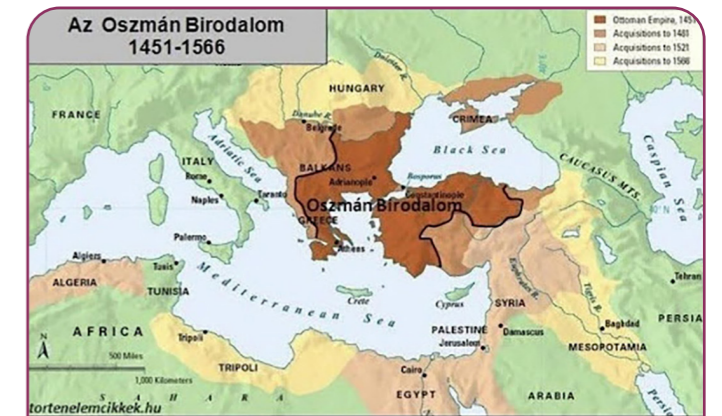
Az Oszmán Birodalom
1451-1566

Ottoman Empire, 1451
Acquisitions to 1481
Acquisitions to 1521
Acquisitions to 1566

HUNGARY
Danube R.
Belgrade
FRANCE
CRIMEA
Adriatic Sea
ITALY
Rome
Naples
Taranto
BALKANS
Adrianople
Black Sea
Bosporus
Constantinople
CAUCASUS MTS.
Caspian Sea
Oszmán Birodalom
GREECE
Palermo
Athens
Algiers
Tunis
ALGERIA
TUNISIA
Mediterranean Sea
Crete
Cyprus
SYRIA
Euphrates R.
Tigris R.
Tehran
AFRICA
PALESTINE
Damascus
Jerusalem
Bagdad
PERSIA
N
500 Miles
1,000 Kilometers
Tripoli
TRIPOLI
MESOPOTAMIA
Cairo
EGYPT
ARABIA
SAHARA
Persian
tortenelemcikkek.hu